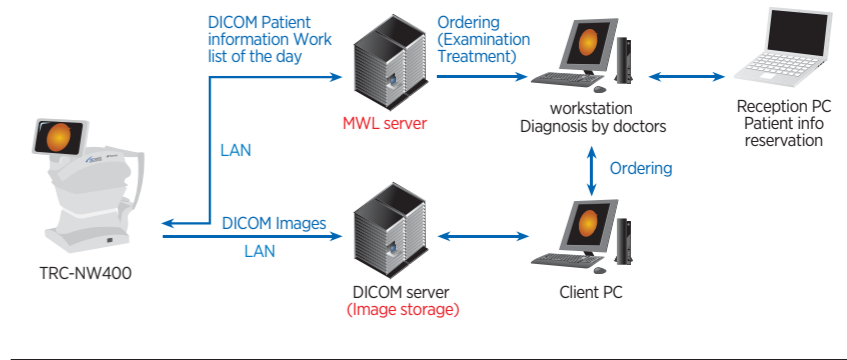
DICOM Patient information Work list of the day

Ordering (Examination Treatment)

MWL server

workstation Diagnosis by doctors

Reception PC Patient info reservation

LAN

Ordering

DICOM Images

LAN

TRC-NW400

DICOM server (Image storage)

Client PC